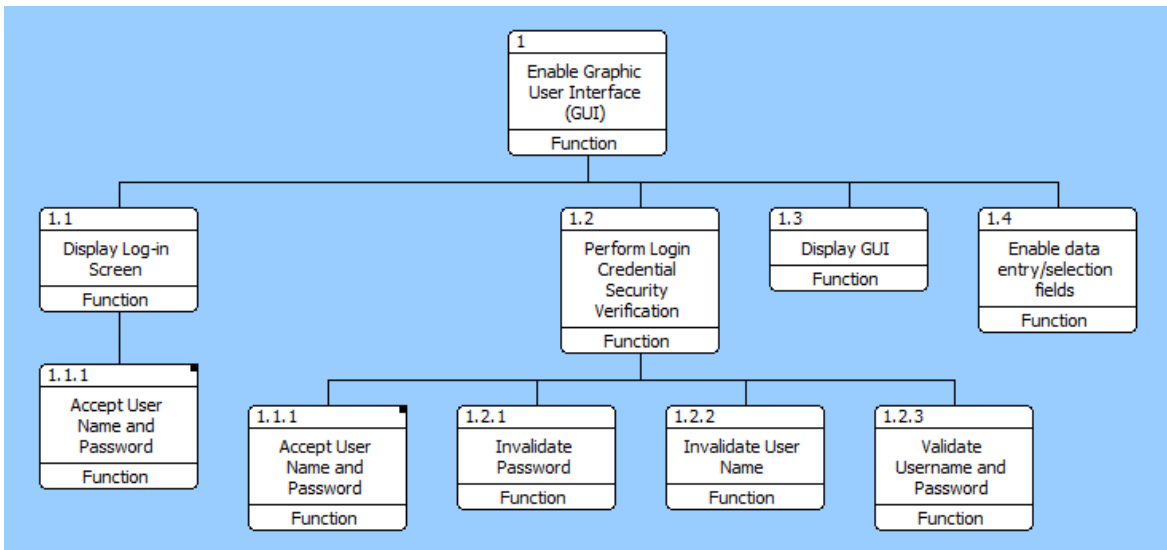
1
Enable Graphic User Interface (GUI)
Function

1.1
Display Log-in Screen
Function

1.2
Perform Login Credential Security Verification
Function

1.3
Display GUI
Function

1.4
Enable data entry/selection fields
Function

1.1.1
Accept User Name and Password
Function

1.1.1
Accept User Name and Password
Function

1.2.1
Invalidate Password
Function

1.2.2
Invalidate User Name
Function

1.2.3
Validate Username and Password
Function